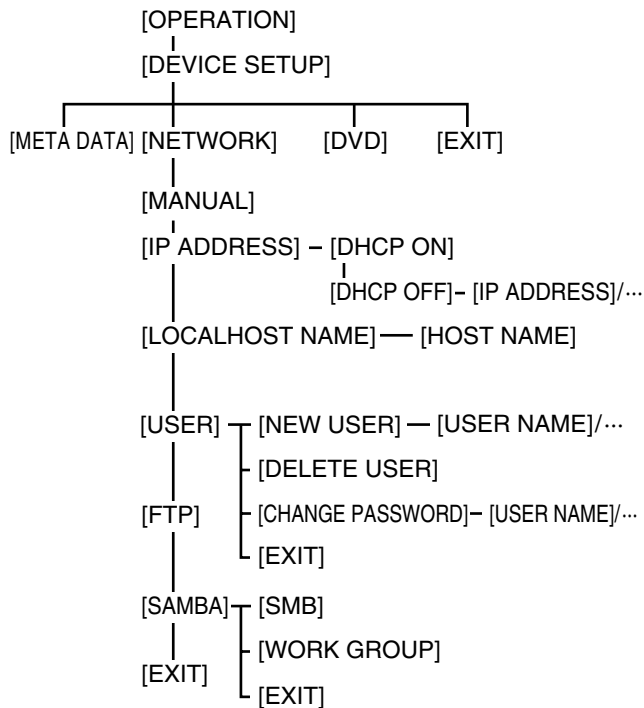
[OPERATION]
[DEVICE SETUP]
[META DATA] [NETWORK] [DVD] [EXIT]
[MANUAL]
[IP ADDRESS] – [DHCP ON]
[DHCP OFF] – [IP ADDRESS]/···
[LOCALHOST NAME] — [HOST NAME]
[USER] [NEW USER] — [USER NAME]/···
[DELETE USER]
[FTP]
[CHANGE PASSWORD] – [USER NAME]/···
[EXIT]
[SAMBA] [SMB]
[WORK GROUP]
[EXIT]
[EXIT]